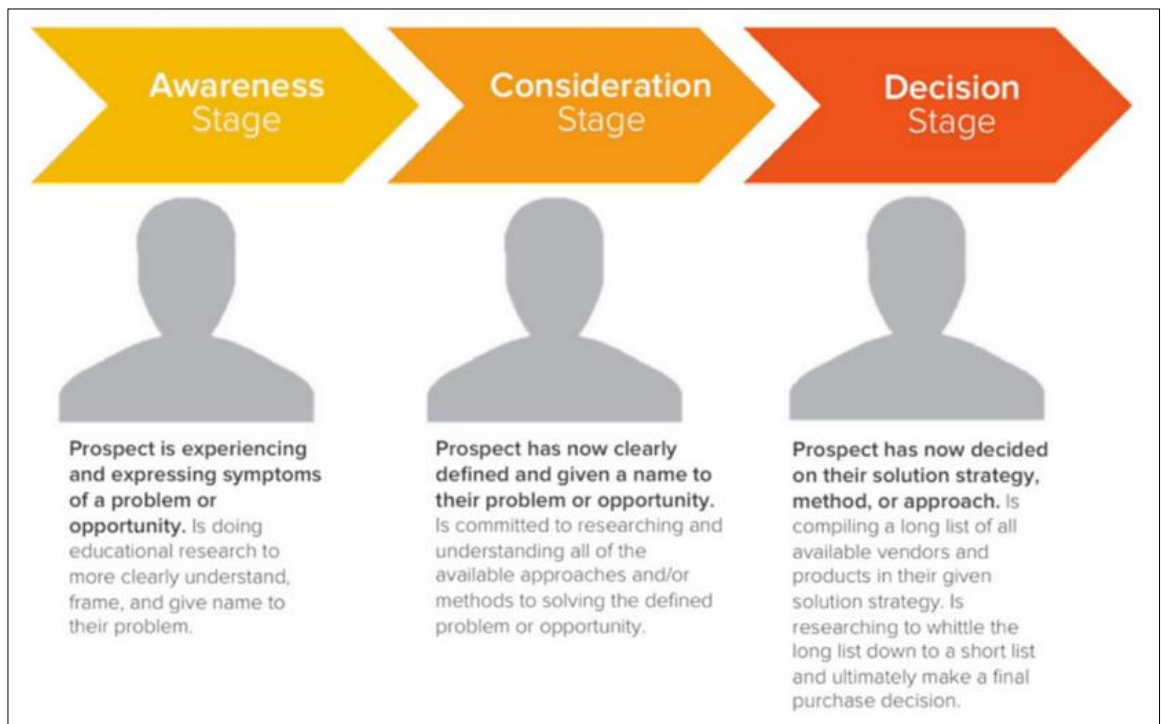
Awareness Stage

Consideration Stage

Decision Stage

Prospect is experiencing and expressing symptoms of a problem or opportunity. Is doing educational research to more clearly understand, frame, and give name to their problem.

Prospect has now clearly defined and given a name to their problem or opportunity. Is committed to researching and understanding all of the available approaches and/or methods to solving the defined problem or opportunity.

Prospect has now decided on their solution strategy, method, or approach. Is compiling a long list of all available vendors and products in their given solution strategy. Is researching to whittle the long list down to a short list and ultimately make a final purchase decision.